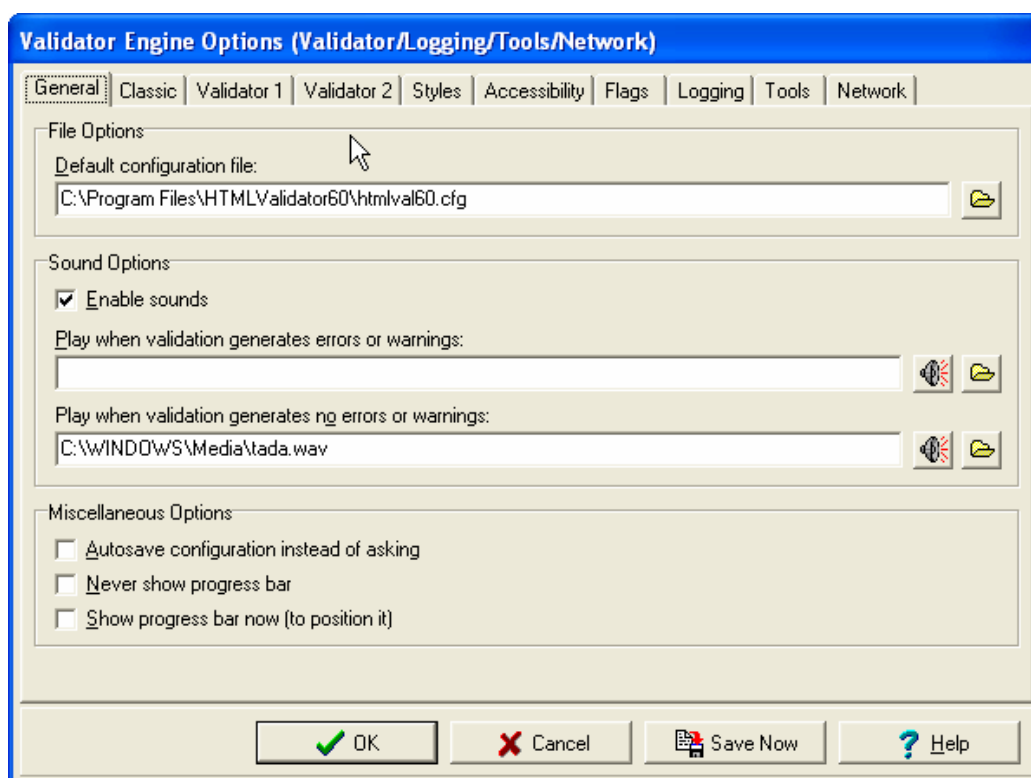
Validator Engine Options (Validator/Logging/Tools/Network)

General | Classic | Validator 1 | Validator 2 | Styles | Accessibility | Flags | Logging | Tools | Network

File Options

Default configuration file:

C:\Program Files\HTMLValidator60\htmlval60.cfg

Sound Options

Enable sounds

Play when validation generates errors or warnings:

Play when validation generates no errors or warnings:

C:\WINDOWS\Media\tada.wav

Miscellaneous Options

Autosave configuration instead of asking

Never show progress bar

Show progress bar now (to position it)

OK

Cancel

Save Now

Help